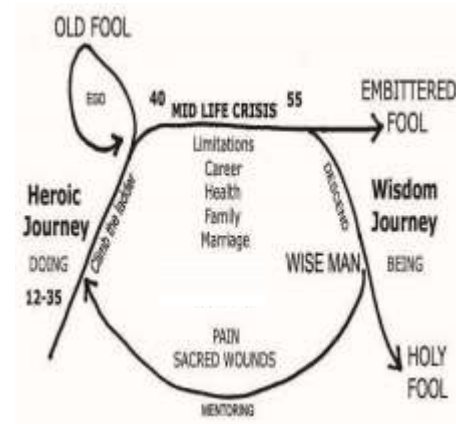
OLD FOOL

EGO

40 MID LIFE CRISIS 55

EMBITTERED FOOL

Limitations
Career
Health
Family
Marriage

Heroic Journey

DOING

12-35

Climb the ladder

DESCEND

Wisdom Journey

WISE MAN

BEING

PAIN
SACRED WOUNDS

MENTORING

HOLY FOOL